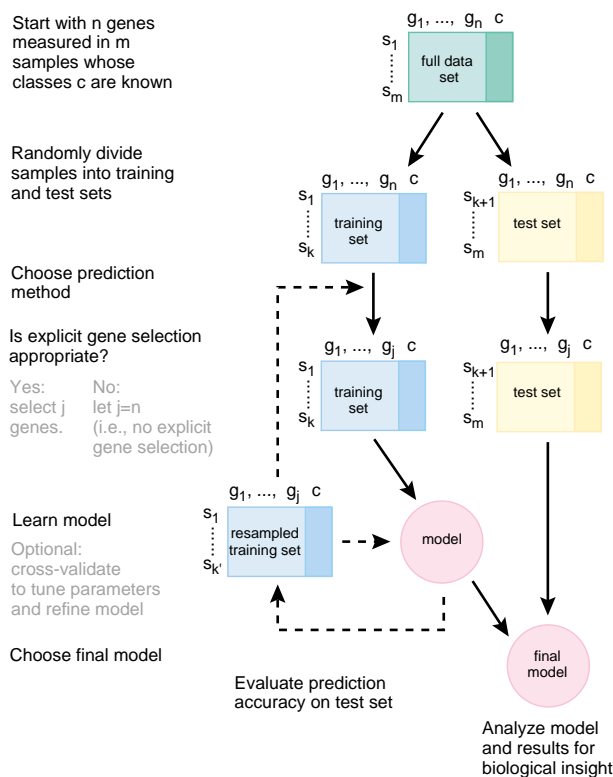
Start with n genes measured in m samples whose classes c are known

$g_1$, ..., $g_n$ c

$s_1$
$s_m$

full data set

Randomly divide samples into training and test sets

$g_1$, ..., $g_n$ c

$s_1$
$s_k$

training set

$g_1$, ..., $g_n$ c

$s_{k+1}$
$s_m$

test set

Choose prediction method

Is explicit gene selection appropriate?

Yes: select j genes.

No: let j=n (i.e., no explicit gene selection)

$g_1$, ..., $g_j$ c

$s_1$
$s_k$

training set

$g_1$, ..., $g_j$ c

$s_{k+1}$
$s_m$

test set

Learn model

Optional: cross-validate to tune parameters and refine model

$g_1$, ..., $g_j$ c

$s_1$
$s_{k'}$

resampled training set

model

Choose final model

final model

Evaluate prediction accuracy on test set

Analyze model and results for biological insight